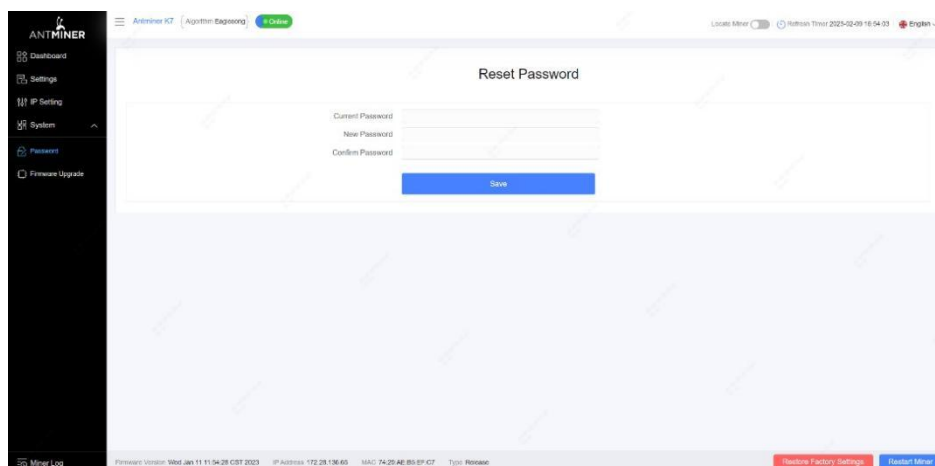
ANTMINER

Dashboard
Settings
IP Setting
System
Password
Firmware Upgrade

Antminer K7 | Algorithm Eaglesong | Online

Locate Miner | Refresh Time: 2023-02-09 16:54:03 | English

Reset Password

Current Password
New Password
Confirm Password

Save

Miner Log

Firmware Version: Wed Jan 11 11:54:28 CST 2023 IP Address: 172.28.136.65 MAC: 74:29:AE:B5:EF:C7 Type: Release

Restore Factory Settings
Restart Miner